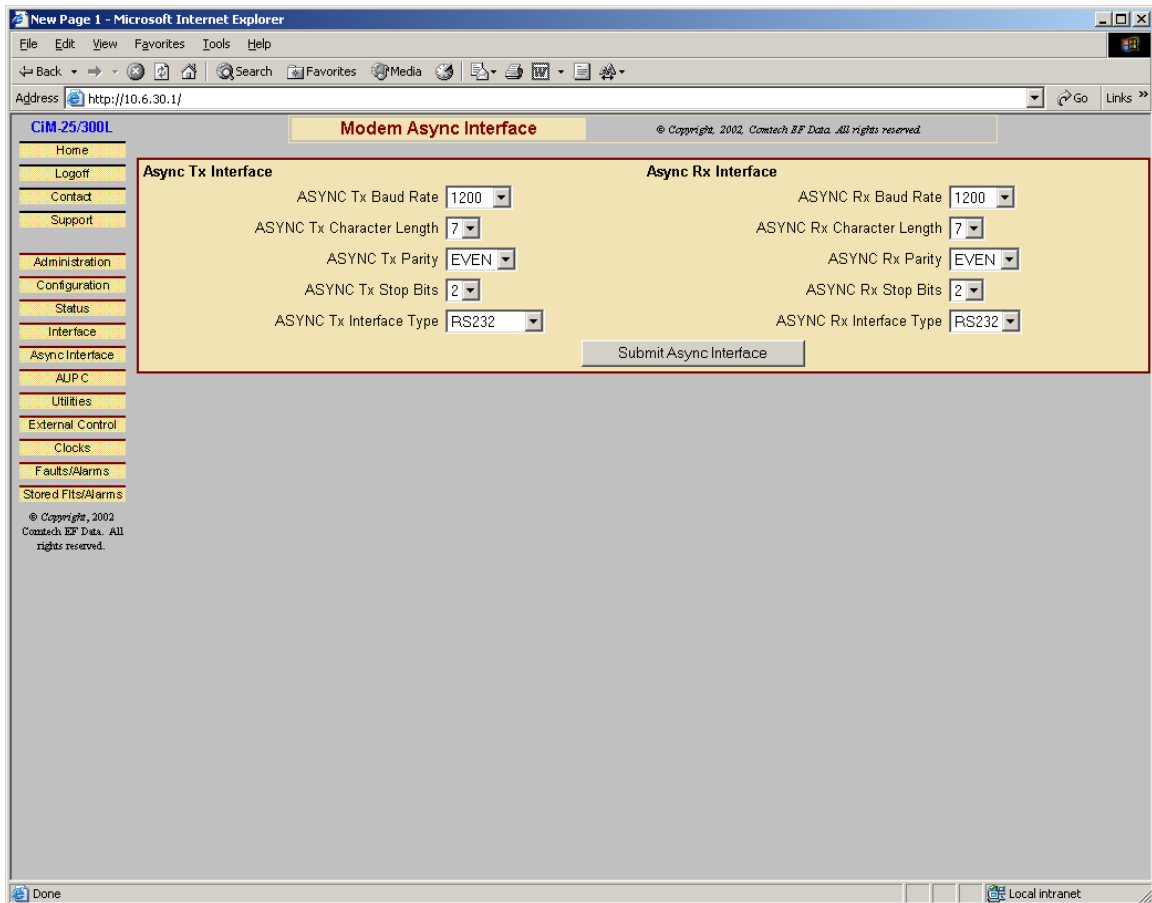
New Page 1 - Microsoft Internet Explorer

File Edit View Favorites Tools Help

Back Search Favorites Media

Address http://10.6.30.1/ Go Links »

CiM-25/300L

Modem Async Interface

© Copyright, 2002, Comtech EF Data. All rights reserved.

Home
Logoff
Contact
Support

Administration
Configuration
Status
Interface
Async Interface
AUPC
Utilities
External Control
Clocks
Faults/Alarms
Stored Flts/Alarms

© Copyright, 2002 Comtech EF Data. All rights reserved.

Async Tx Interface

ASYNC Tx Baud Rate 1200
ASYNC Tx Character Length 7
ASYNC Tx Parity EVEN
ASYNC Tx Stop Bits 2
ASYNC Tx Interface Type RS232

Async Rx Interface

ASYNC Rx Baud Rate 1200
ASYNC Rx Character Length 7
ASYNC Rx Parity EVEN
ASYNC Rx Stop Bits 2
ASYNC Rx Interface Type RS232

Submit Async Interface

Done

Local intranet